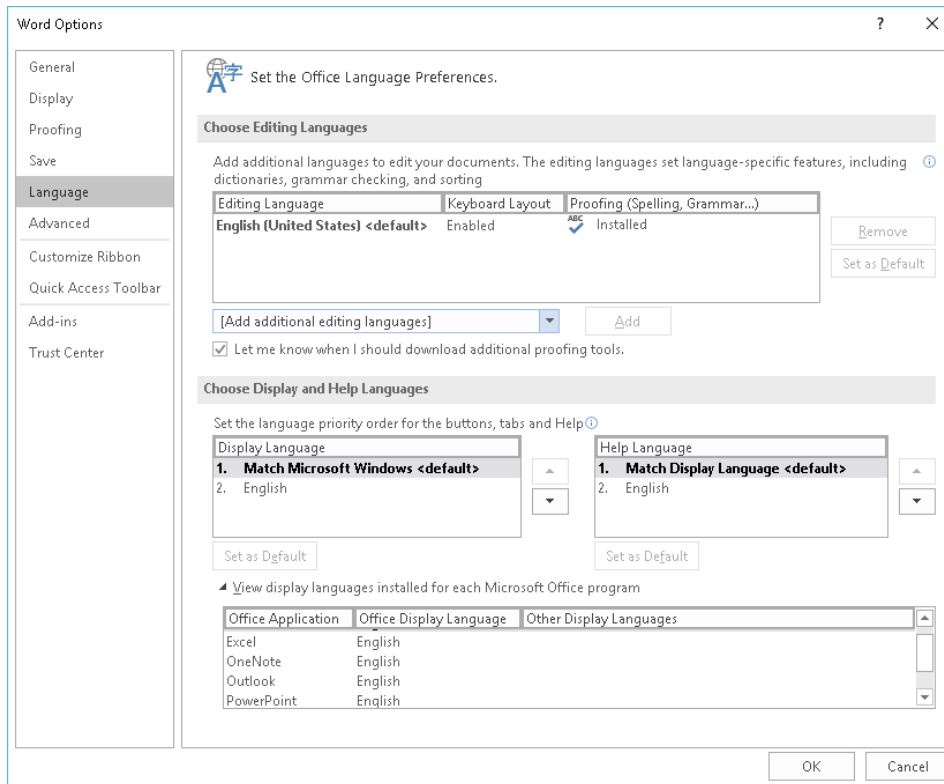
Word Options

?

×

General
Display
Proofing
Save
Language
Advanced
Customize Ribbon
Quick Access Toolbar
Add-ins
Trust Center

Set the Office Language Preferences.

Choose Editing Languages

Add additional languages to edit your documents. The editing languages set language-specific features, including dictionaries, grammar checking, and sorting

| Editing Language | Keyboard Layout | Proofing (Spelling, Grammar...) |
|---|---|---|
| English (United States) <default> | Enabled | ABC Installed |

Remove
Set as Default

[Add additional editing languages]
Add

Let me know when I should download additional proofing tools.

Choose Display and Help Languages

Set the language priority order for the buttons, tabs and Help

| Display Language |
|---|
| 1. Match Microsoft Windows <default> |
| 2. English |

| Help Language |
|---|
| 1. Match Display Language <default> |
| 2. English |

Set as Default
Set as Default

View display languages installed for each Microsoft Office program

| Office Application | Office Display Language | Other Display Languages |
|---|---|---|
| Excel | English | |
| OneNote | English | |
| Outlook | English | |
| PowerPoint | English | |

OK
Cancel